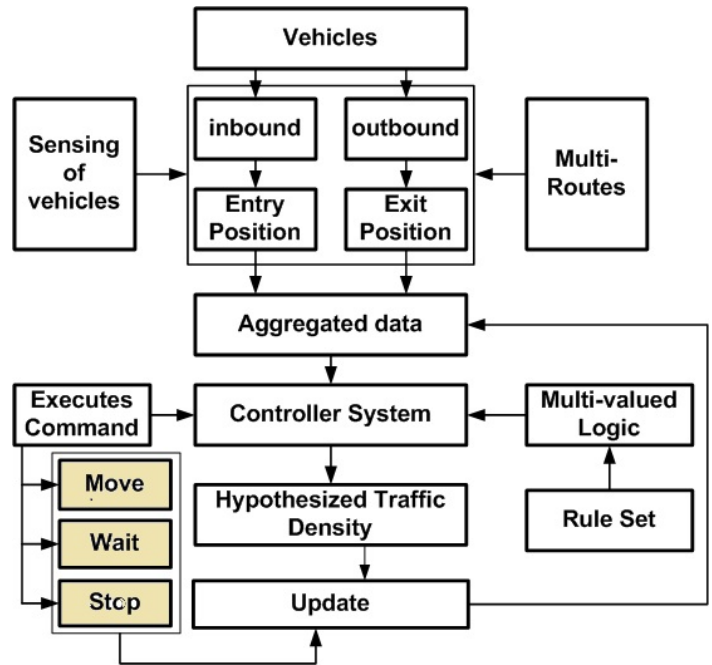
Vehicles

Sensing of vehicles

inbound

outbound

Multi-Routes

Entry Position

Exit Position

Aggregated data

Executes Command

Controller System

Multi-valued Logic

Move

Wait

Stop

Hypothesized Traffic Density

Rule Set

Update